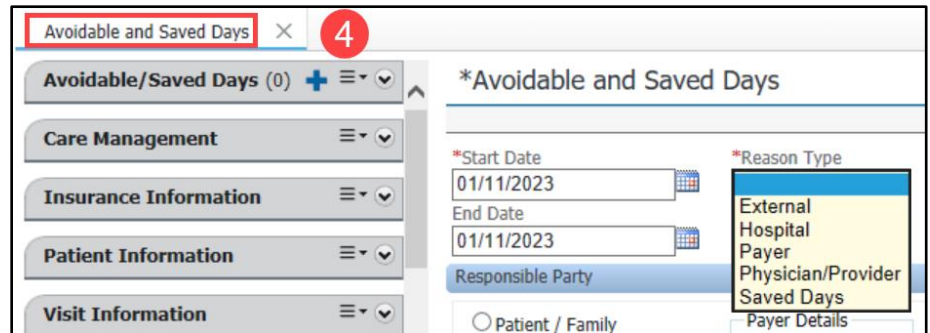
Avoidable and Saved Days ×
4

Avoidable/Saved Days (0)

Care Management

Insurance Information

Patient Information

Visit Information

*Avoidable and Saved Days

*Start Date
01/11/2023
End Date
01/11/2023

*Reason Type
External
Hospital
Payer
Physician/Provider
Saved Days

Responsible Party
Patient / Family
Payer Details